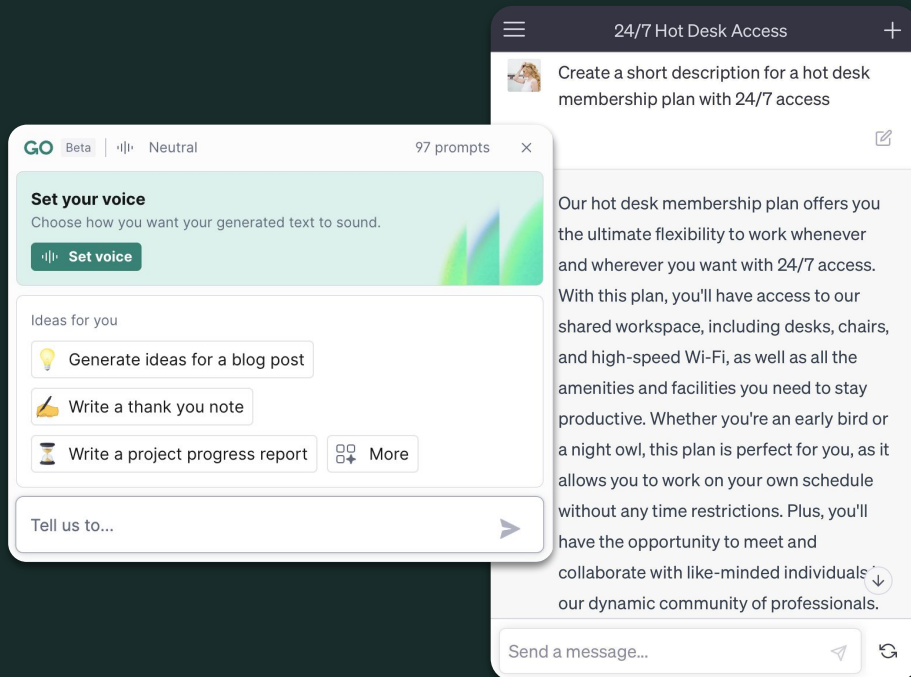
GO Beta | Neutral 97 prompts ×

Set your voice
Choose how you want your generated text to sound.
Set voice

Ideas for you
💡 Generate ideas for a blog post
✍ Write a thank you note
⏳ Write a project progress report
More

Tell us to...

24/7 Hot Desk Access

Create a short description for a hot desk membership plan with 24/7 access

Our hot desk membership plan offers you the ultimate flexibility to work whenever and wherever you want with 24/7 access. With this plan, you'll have access to our shared workspace, including desks, chairs, and high-speed Wi-Fi, as well as all the amenities and facilities you need to stay productive. Whether you're an early bird or a night owl, this plan is perfect for you, as it allows you to work on your own schedule without any time restrictions. Plus, you'll have the opportunity to meet and collaborate with like-minded individuals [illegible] our dynamic community of professionals.

Send a message...